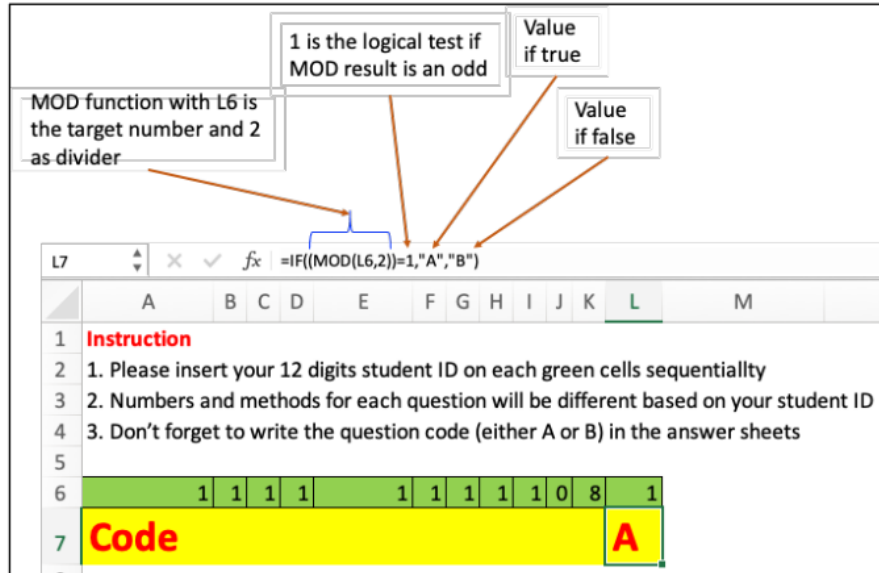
1 is the logical test if MOD result is an odd

Value if true

MOD function with L6 is the target number and 2 as divider

Value if false

L7

fx =IF((MOD(L6,2))=1,"A","B")

| | A | B | C | D | E | F | G | H | I | J | K | L | M |
|---|---|---|---|---|---|---|---|---|---|---|---|---|---|
| 1 | Instruction | | | | | | | | | | | | |
| 2 | 1. Please insert your 12 digits student ID on each green cells sequentiallty | | | | | | | | | | | | |
| 3 | 2. Numbers and methods for each question will be different based on your student ID | | | | | | | | | | | | |
| 4 | 3. Don't forget to write the question code (either A or B) in the answer sheets | | | | | | | | | | | | |
| 5 | | | | | | | | | | | | | |
| 6 | 1 | 1 | 1 | 1 | 1 | 1 | 1 | 1 | 1 | 0 | 8 | 1 | |
| 7 | Code | | | | | | | | | | | A | |